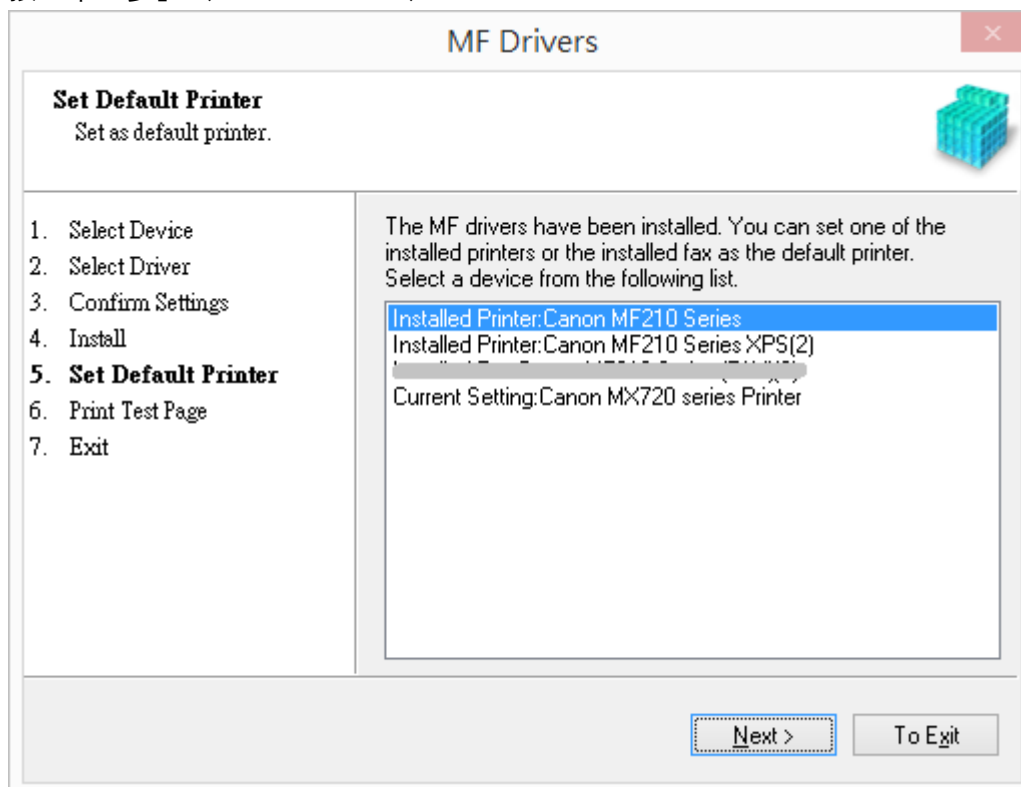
MF Drivers

Set Default Printer
Set as default printer.

1. Select Device
2. Select Driver
3. Confirm Settings
4. Install
5. Set Default Printer
6. Print Test Page
7. Exit

The MF drivers have been installed. You can set one of the installed printers or the installed fax as the default printer. Select a device from the following list.

Installed Printer:Canon MF210 Series
Installed Printer:Canon MF210 Series XPS(2)
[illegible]
Current Setting:Canon MX720 series Printer

Next >
To Exit